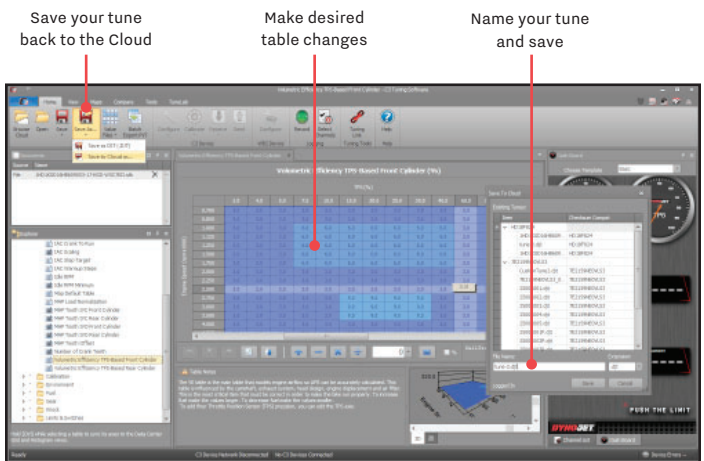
Save your tune back to the Cloud

Make desired table changes

Name your tune and save

Volumetric Efficiency TPS Based Front Cylinder (%)

Save To Cloud

File Name

Save

Cancel

PUSH THE LIMIT

DYNOJET